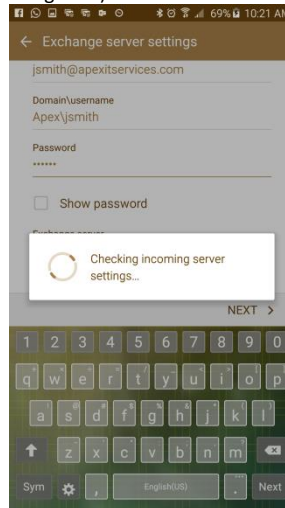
69% 10:21 AM

← Exchange server settings

jsmith@apexitservices.com

Domain\username
Apex\jsmith

Password
••••••

Show password

Checking incoming server settings...

NEXT >

1 2 3 4 5 6 7 8 9 0
q w e r t y u i o p
a s d f g h j k l
z x c v b n m
Sym , English(US) . Next